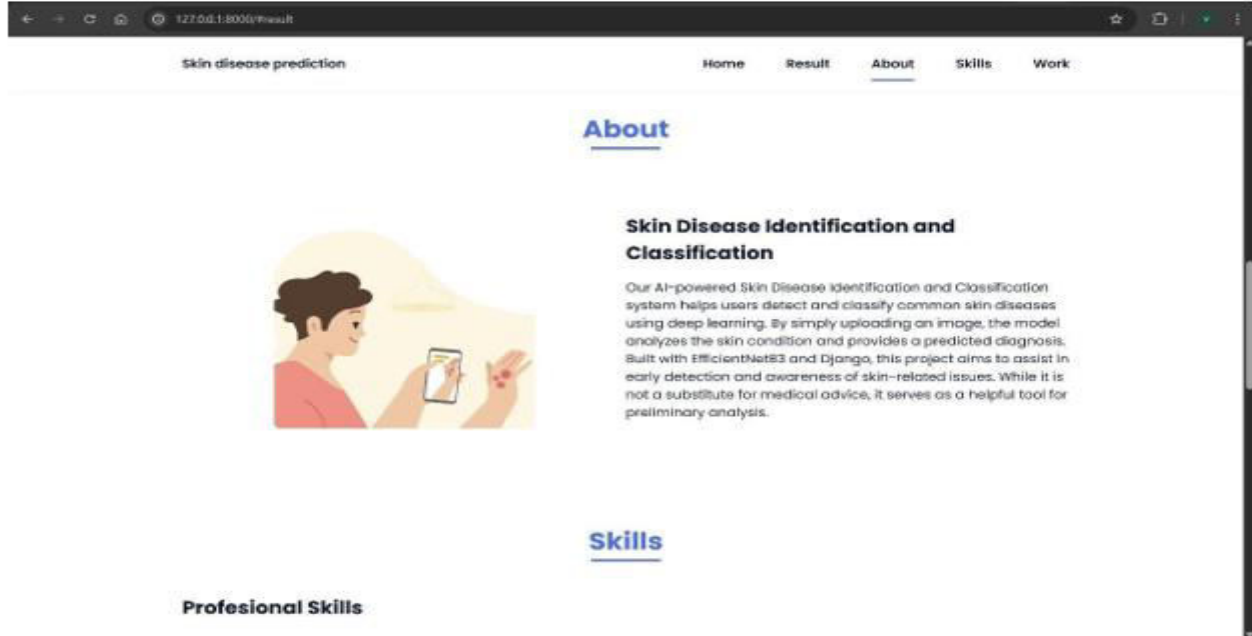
127.0.0.1:8000/Result

Skin disease prediction

Home Result About Skills Work

About

Skin Disease Identification and Classification

Our AI-powered Skin Disease Identification and Classification system helps users detect and classify common skin diseases using deep learning. By simply uploading an image, the model analyzes the skin condition and provides a predicted diagnosis. Built with EfficientNetB3 and Django, this project aims to assist in early detection and awareness of skin-related issues. While it is not a substitute for medical advice, it serves as a helpful tool for preliminary analysis.

Skills

Profesional Skills